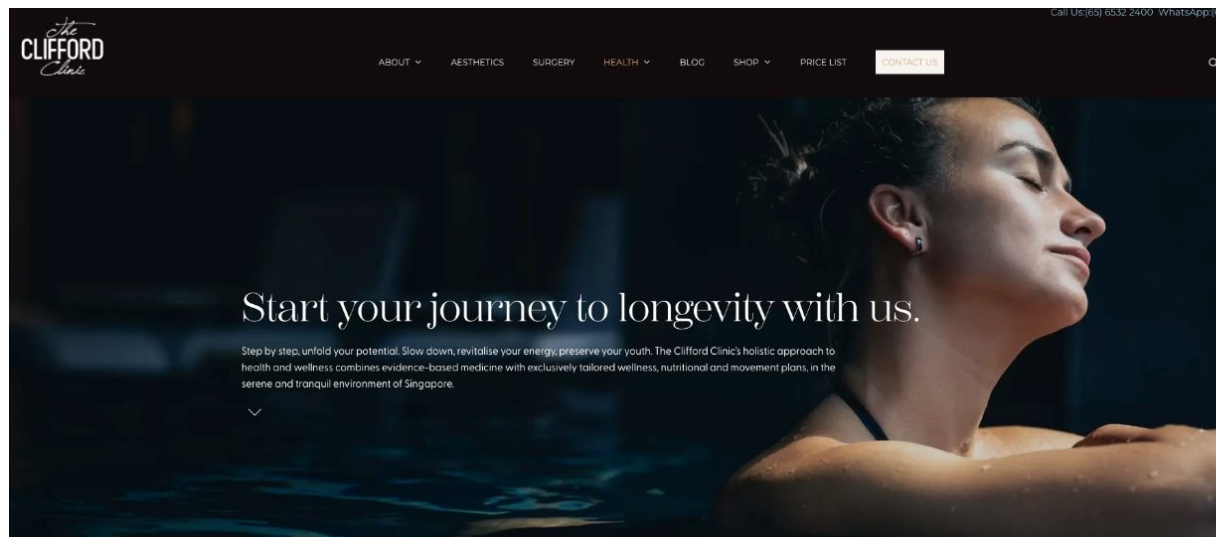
Call Us:(65) 6532 2400 WhatsApp:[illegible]

The CLIFFORD Clinic

ABOUT AESTHETICS SURGERY HEALTH BLOG SHOP PRICE LIST CONTACT US

Start your journey to longevity with us.

Step by step, unfold your potential. Slow down, revitalise your energy, preserve your youth. The Clifford Clinic's holistic approach to health and wellness combines evidence-based medicine with exclusively tailored wellness, nutritional and movement plans, in the serene and tranquil environment of Singapore.